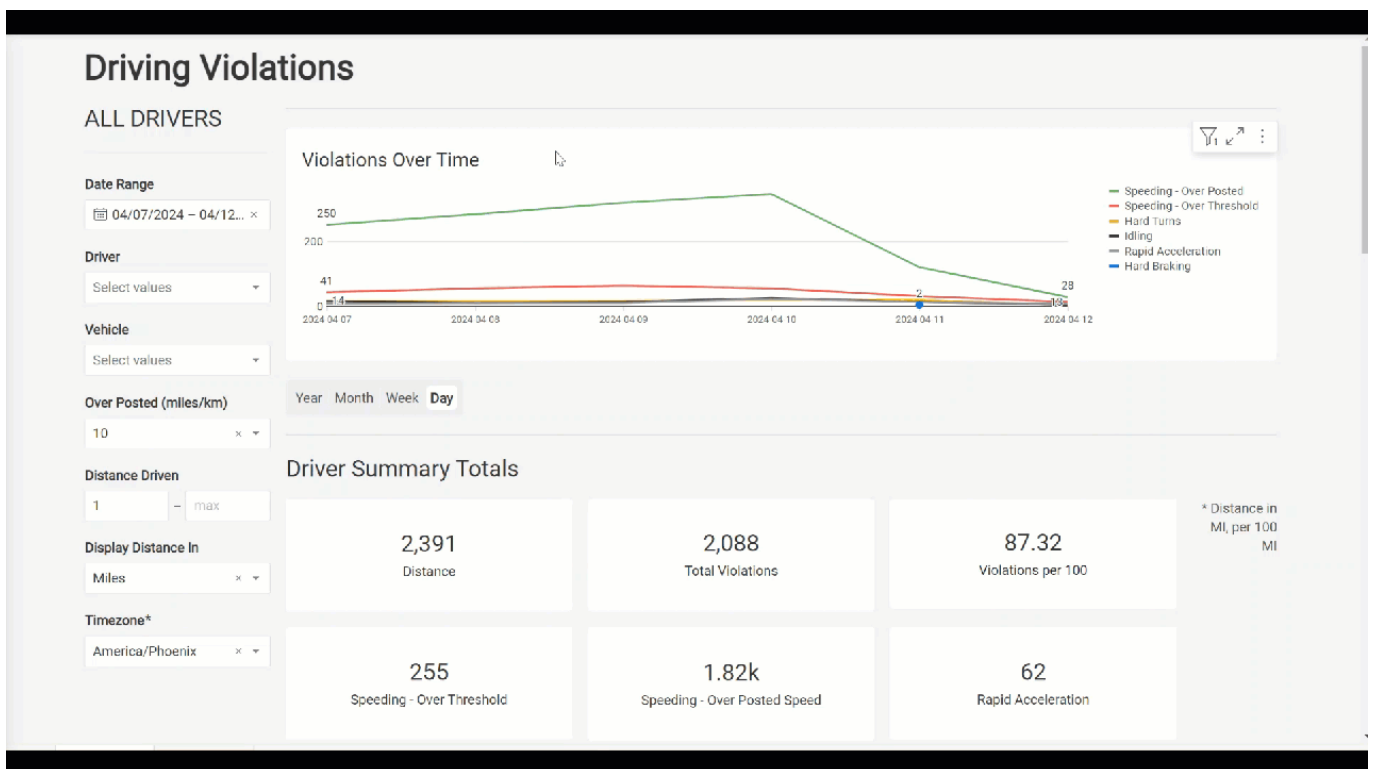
Driving Violations

ALL DRIVERS

Date Range
04/07/2024 – 04/12... ×

Driver
Select values

Vehicle
Select values

Over Posted (miles/km)
10 ×

Distance Driven
1 – max

Display Distance In
Miles ×

Timezone*
America/Phoenix ×

Violations Over Time

1

250
200
41
14
0
2
28
16

2024 04 07
2024 04 08
2024 04 09
2024 04 10
2024 04 11
2024 04 12

Speeding - Over Posted
Speeding - Over Threshold
Hard Turns
Idling
Rapid Acceleration
Hard Braking

Year Month Week Day

Driver Summary Totals

* Distance in MI, per 100 MI

2,391
Distance

2,088
Total Violations

87.32
Violations per 100

255
Speeding - Over Threshold

1.82k
Speeding - Over Posted Speed

62
Rapid Acceleration